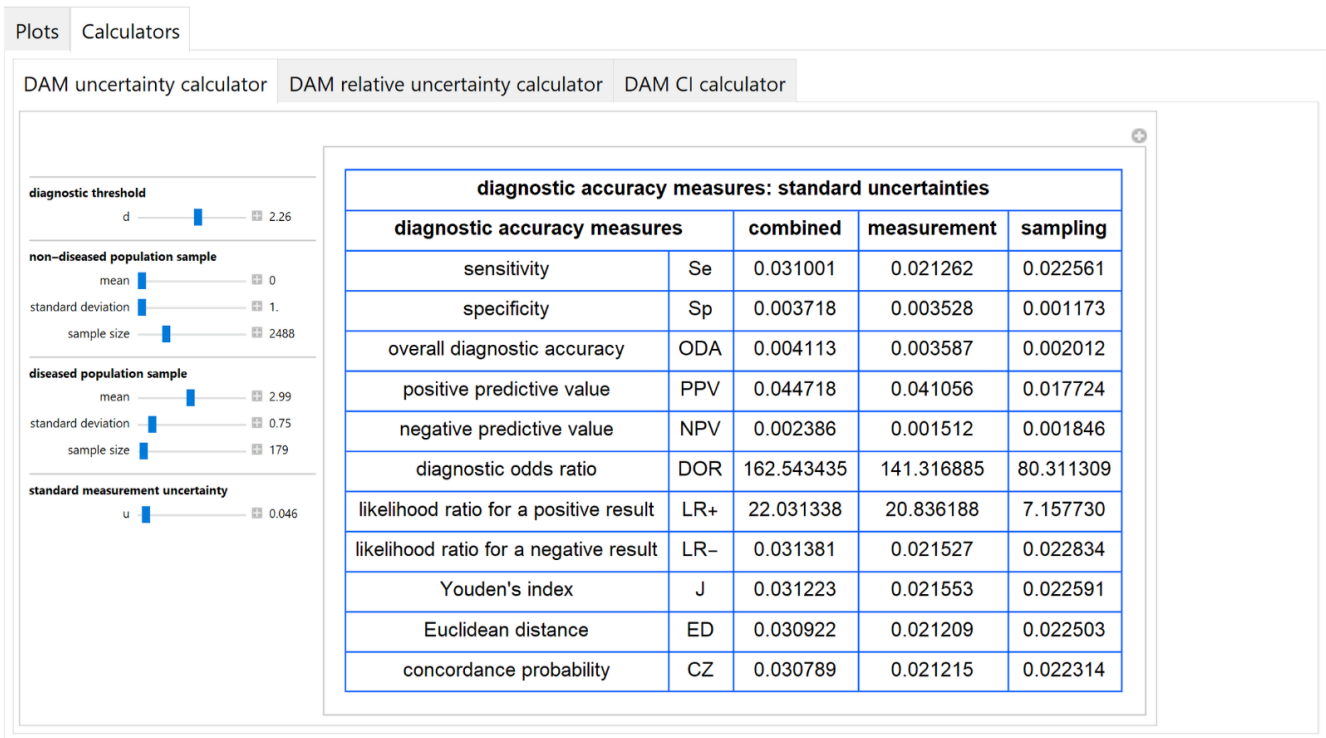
Plots Calculators

DAM uncertainty calculator DAM relative uncertainty calculator DAM CI calculator

diagnostic threshold
d 2.26

non–diseased population sample
mean 0
standard deviation 1.
sample size 2488

diseased population sample
mean 2.99
standard deviation 0.75
sample size 179

standard measurement uncertainty
u 0.046

| diagnostic accuracy measures: standard uncertainties | | | | |
|---|---|---|---|---|
| diagnostic accuracy measures | | combined | measurement | sampling |
| sensitivity | Se | 0.031001 | 0.021262 | 0.022561 |
| specificity | Sp | 0.003718 | 0.003528 | 0.001173 |
| overall diagnostic accuracy | ODA | 0.004113 | 0.003587 | 0.002012 |
| positive predictive value | PPV | 0.044718 | 0.041056 | 0.017724 |
| negative predictive value | NPV | 0.002386 | 0.001512 | 0.001846 |
| diagnostic odds ratio | DOR | 162.543435 | 141.316885 | 80.311309 |
| likelihood ratio for a positive result | LR+ | 22.031338 | 20.836188 | 7.157730 |
| likelihood ratio for a negative result | LR− | 0.031381 | 0.021527 | 0.022834 |
| Youden's index | J | 0.031223 | 0.021553 | 0.022591 |
| Euclidean distance | ED | 0.030922 | 0.021209 | 0.022503 |
| concordance probability | CZ | 0.030789 | 0.021215 | 0.022314 |